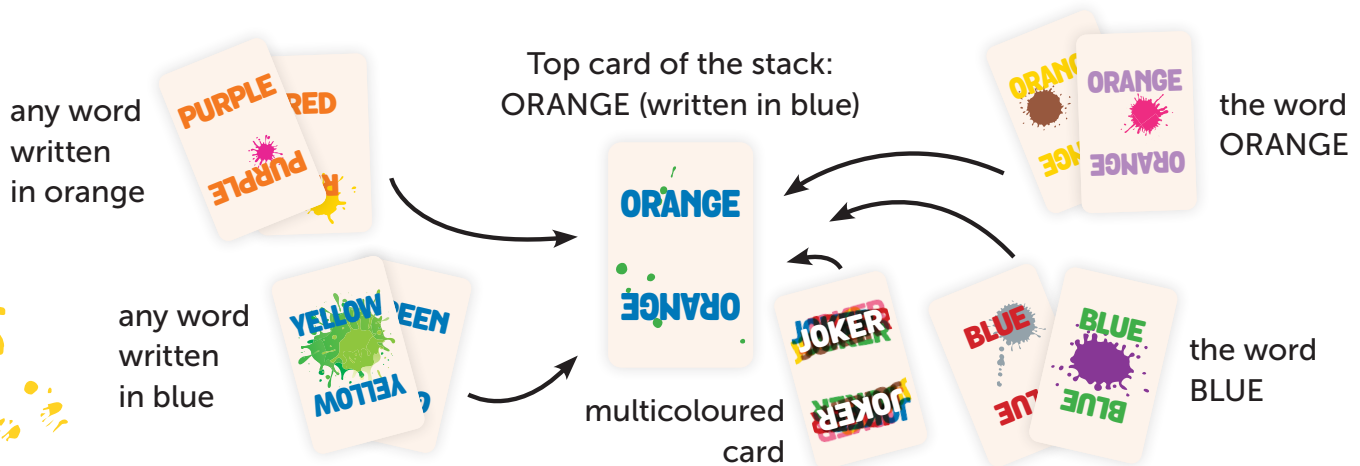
Top card of the stack:
ORANGE (written in blue)

any word written in orange

PURPLE
RED
PURPLE

ORANGE
ORANGE

the word ORANGE

ORANGE
ORANGE

any word written in blue

YELLOW
EEN
YELLOW

JOKER
JOKER

multicoloured card

BLUE
BLUE
BLUE
BLUE

the word BLUE